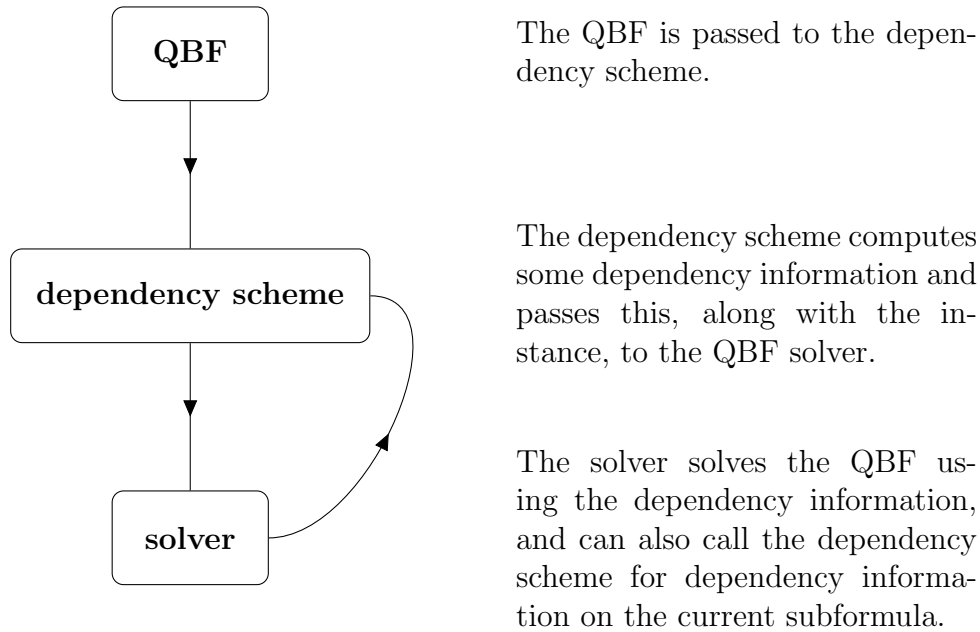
QBF

dependency scheme

solver

The QBF is passed to the dependency scheme.

The dependency scheme computes some dependency information and passes this, along with the instance, to the QBF solver.

The solver solves the QBF using the dependency information, and can also call the dependency scheme for dependency information on the current subformula.